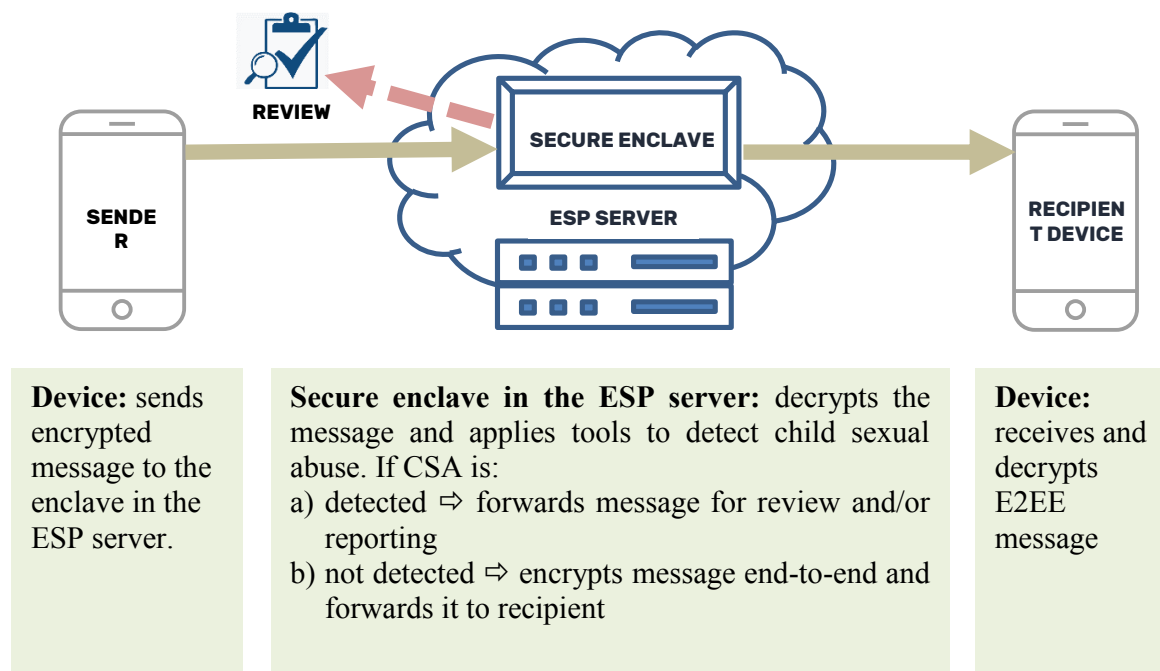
REVIEW

SECURE ENCLAVE

ESP SERVER

SENDE R

RECIPIEN T DEVICE

**Device:** sends encrypted message to the enclave in the ESP server.

**Secure enclave in the ESP server:** decrypts the message and applies tools to detect child sexual abuse. If CSA is:
a) detected ⇨ forwards message for review and/or reporting
b) not detected ⇨ encrypts message end-to-end and forwards it to recipient

**Device:** receives and decrypts E2EE message